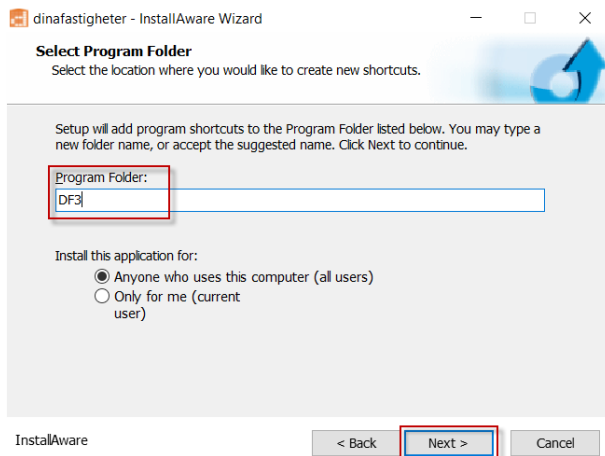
dinafastigheter - InstallAware Wizard

Select Program Folder
Select the location where you would like to create new shortcuts.

Setup will add program shortcuts to the Program Folder listed below. You may type a new folder name, or accept the suggested name. Click Next to continue.

Program Folder:
DF3

Install this application for:
Anyone who uses this computer (all users)
Only for me (current user)

InstallAware
< Back
Next >
Cancel